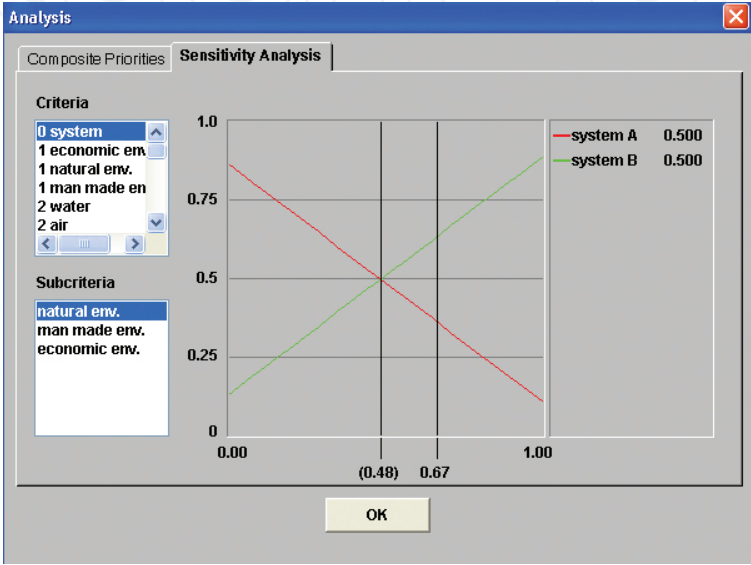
Analysis

Composite Priorities
Sensitivity Analysis

Criteria
0 system
1 economic env
1 natural env.
1 man made en
2 water
2 air

Subcriteria
natural env.
man made env.
economic env.

1.0
0.75
0.5
0.25
0
0.00
(0.48)
0.67
1.00

system A 0.500
system B 0.500

OK